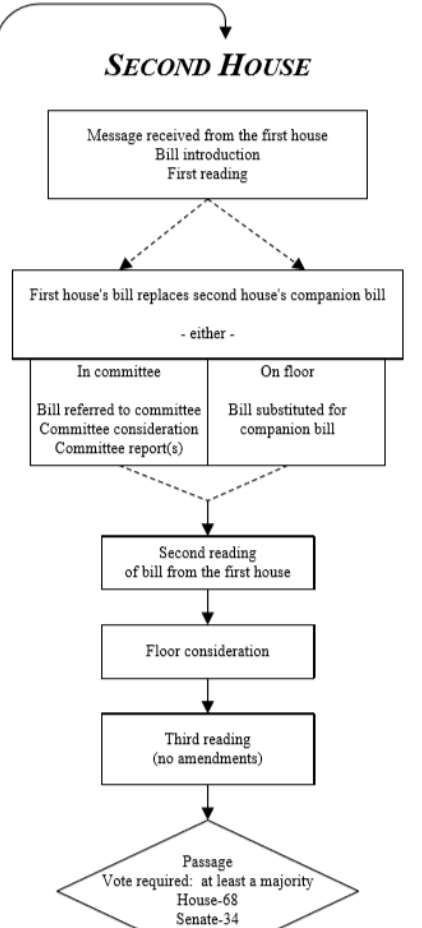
SECOND HOUSE

Message received from the first house
Bill introduction
First reading

First house's bill replaces second house's companion bill

- either -

In committee

Bill referred to committee
Committee consideration
Committee report(s)

On floor

Bill substituted for companion bill

Second reading
of bill from the first house

Floor consideration

Third reading
(no amendments)

Passage
Vote required: at least a majority
House-68
Senate-34